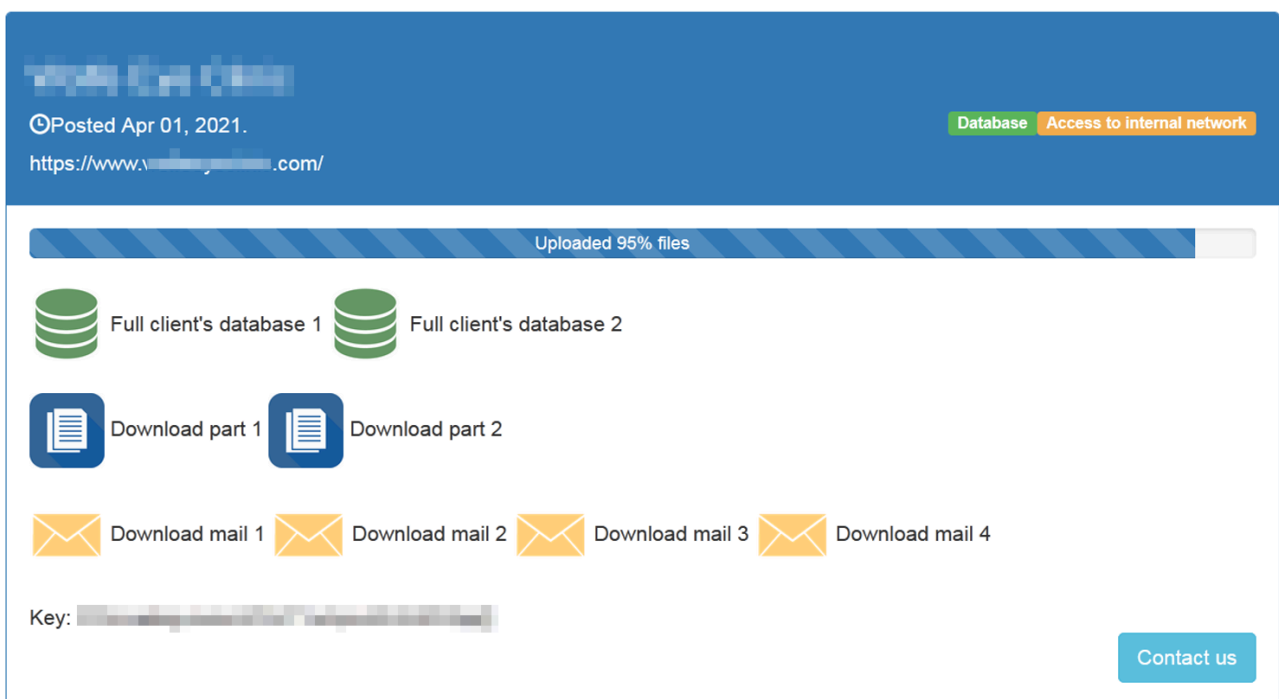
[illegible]

Posted Apr 01, 2021.

https://www.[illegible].com/

Database Access to internal network

Uploaded 95% files

Full client's database 1 Full client's database 2

Download part 1 Download part 2

Download mail 1 Download mail 2 Download mail 3 Download mail 4

Key: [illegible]

Contact us